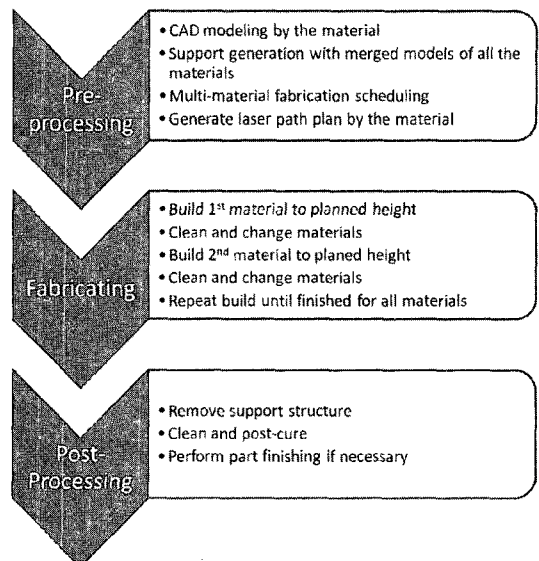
Pre-processing

• CAD modeling by the material
• Support generation with merged models of all the materials
• Multi-material fabrication scheduling
• Generate laser path plan by the material

Fabricating

• Build 1$^{st}$ material to planned height
• Clean and change materials
• Build 2$^{nd}$ material to planed height
• Clean and change materials
• Repeat build until finished for all materials

Post-Processing

• Remove support structure
• Clean and post-cure
• Perform part finishing if necessary